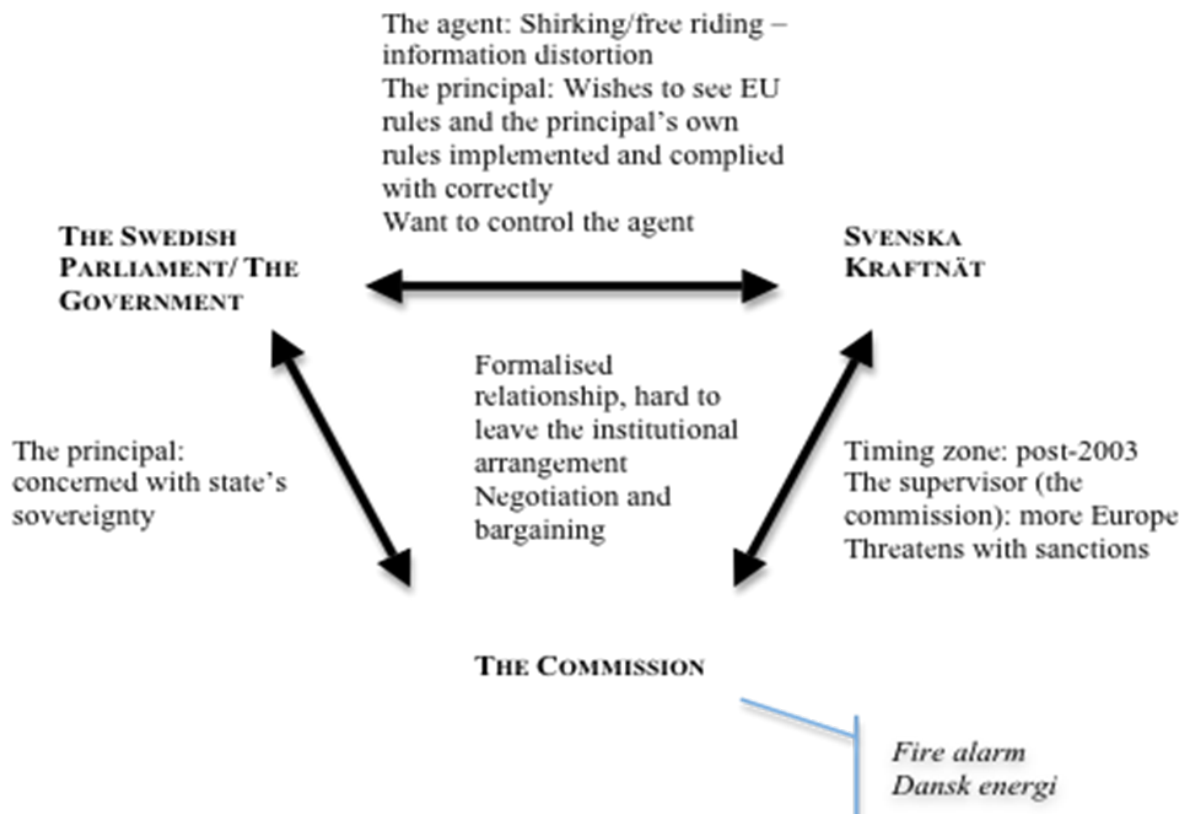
The agent: Shirking/free riding – information distortion
The principal: Wishes to see EU rules and the principal's own rules implemented and complied with correctly
Want to control the agent

THE SWEDISH PARLIAMENT/ THE GOVERNMENT

SVENSKA KRAFTNÄT

Formalised relationship, hard to leave the institutional arrangement
Negotiation and bargaining

The principal: concerned with state's sovereignty

Timing zone: post-2003
The supervisor (the commission): more Europe
Threatens with sanctions

THE COMMISSION

Fire alarm
Dansk energi